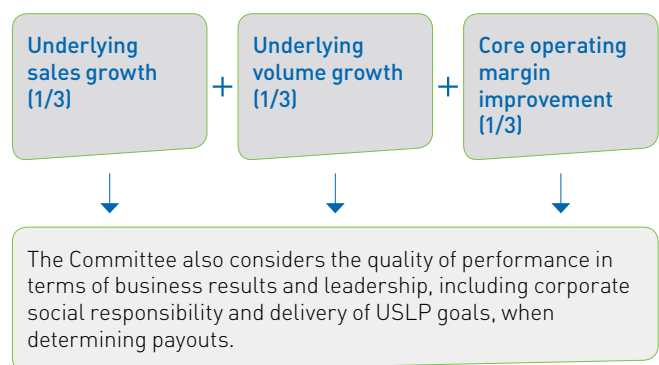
Underlying sales growth (1/3)

+

Underlying volume growth (1/3)

+

Core operating margin improvement (1/3)

The Committee also considers the quality of performance in terms of business results and leadership, including corporate social responsibility and delivery of USLP goals, when determining payouts.